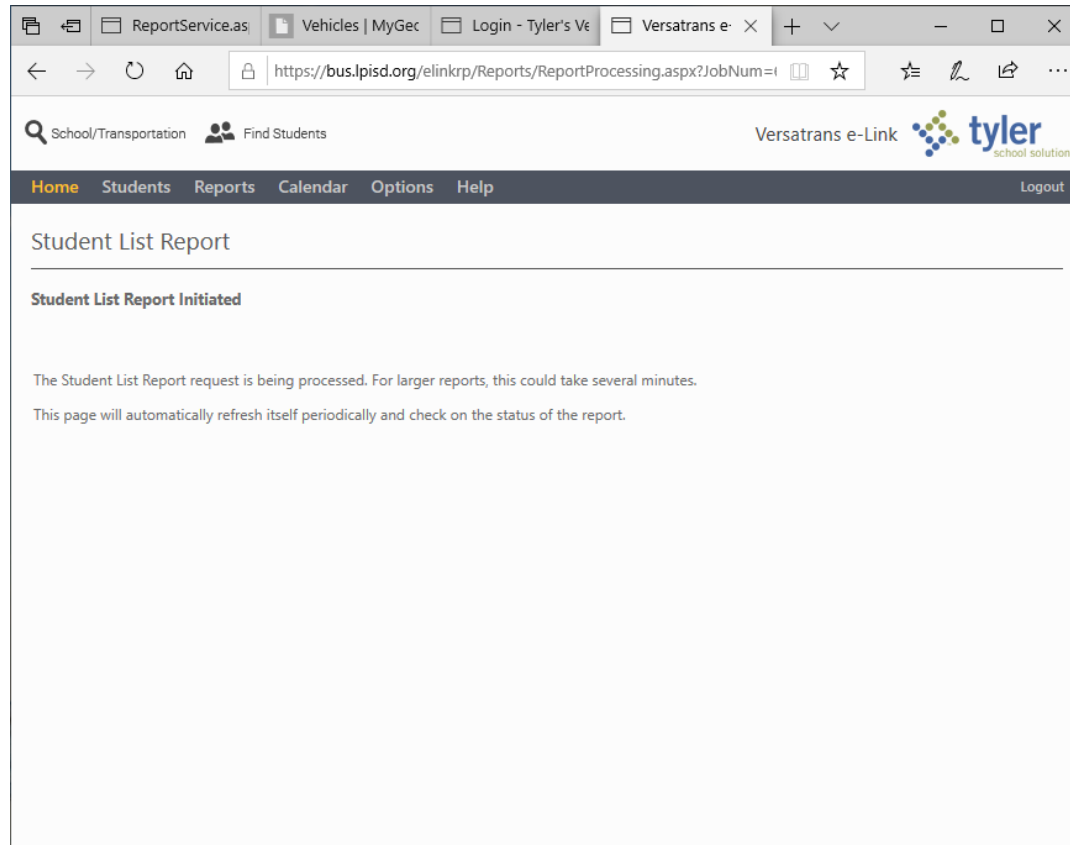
ReportService.as| Vehicles | MyGec Login - Tyler's Ve Versatrans e·

https://bus.lpisd.org/elinkrp/Reports/ReportProcessing.aspx?JobNum=(

School/Transportation Find Students

Versatrans e-Link tyler school solution

Home Students Reports Calendar Options Help Logout

Student List Report

Student List Report Initiated

The Student List Report request is being processed. For larger reports, this could take several minutes.

This page will automatically refresh itself periodically and check on the status of the report.